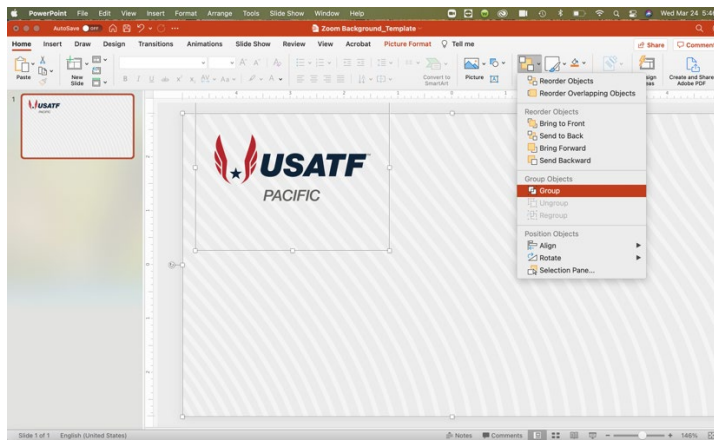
PowerPoint File Edit View Insert Format Arrange Tools Slide Show Window Help

Wed Mar 24 5:4

AutoSave OFF

Zoom Background_Template

Home Insert Draw Design Transitions Animations Slide Show Review View Acrobat Picture Format Tell me

Share Comment

Paste New Slide

Convert to SmartArt Picture

Create and Share Adobe PDF

Reorder Objects
Reorder Overlapping Objects

Reorder Objects
Bring to Front
Send to Back
Bring Forward
Send Backward

Group Objects
Group
Ungroup
Regroup

Position Objects
Align
Rotate
Selection Pane...

1

USATF PACIFIC

USATF
PACIFIC

Slide 1 of 1 English (United States)

Notes Comments 146%